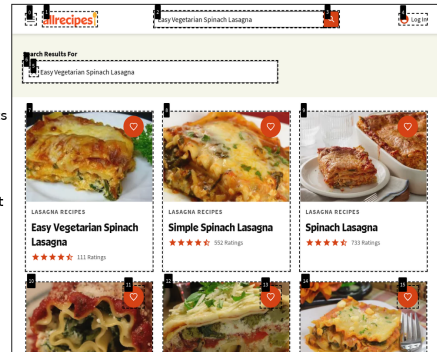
allrecipes

Easy Vegetarian Spinach Lasagna

Log In

Search Results For

Easy Vegetarian Spinach Lasagna

LASAGNA RECIPES

Easy Vegetarian Spinach Lasagna

111 Ratings

LASAGNA RECIPES

Simple Spinach Lasagna

592 Ratings

LASAGNA RECIPES

Spinach Lasagna

733 Ratings

s

t